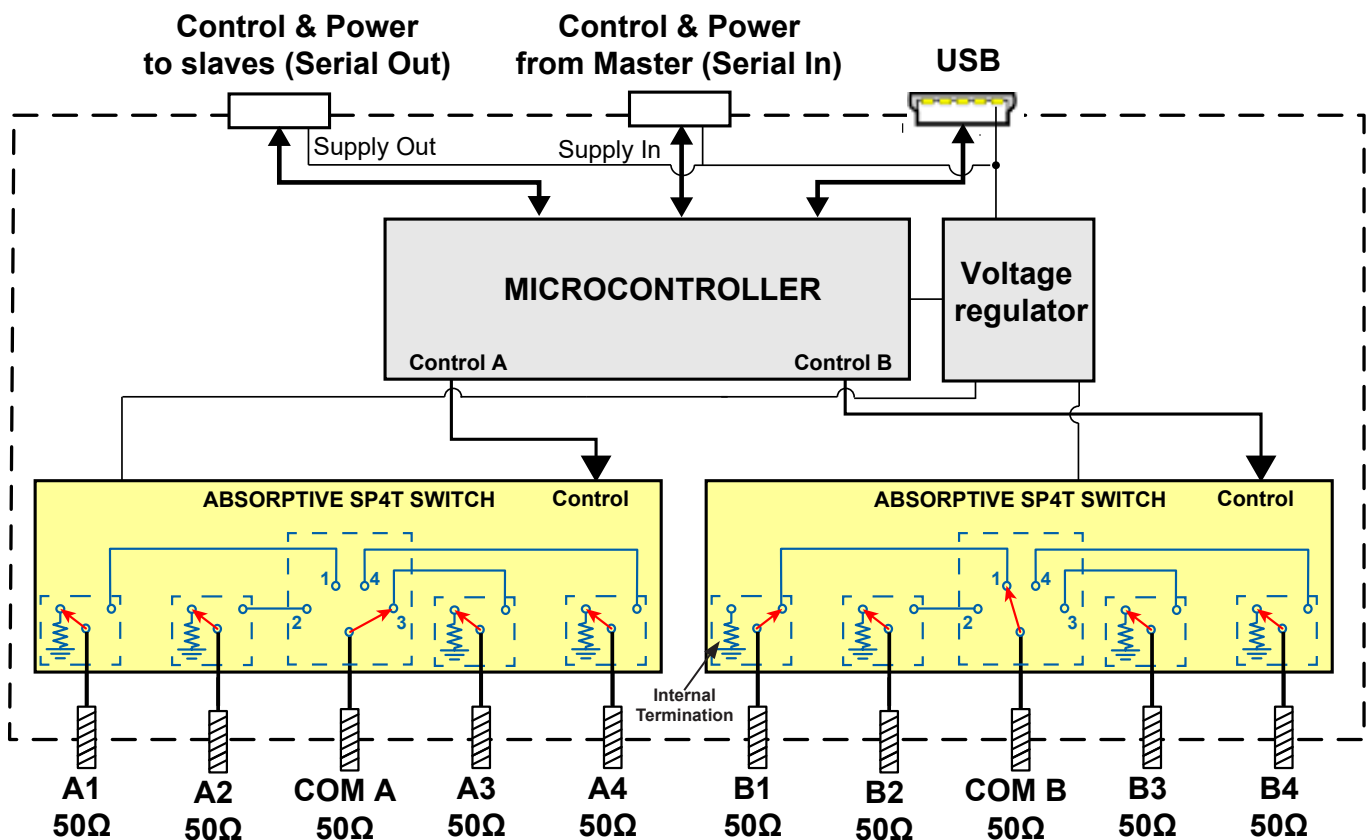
Control & Power to slaves (Serial Out)

Control & Power from Master (Serial In)

USB

Supply Out

Supply In

MICROCONTROLLER

Control A

Control B

Voltage regulator

ABSORPTIVE SP4T SWITCH

Control

1
4
2
3

ABSORPTIVE SP4T SWITCH

Control

1
4
2
3

Internal Termination

A1 50Ω

A2 50Ω

COM A 50Ω

A3 50Ω

A4 50Ω

B1 50Ω

B2 50Ω

COM B 50Ω

B3 50Ω

B4 50Ω